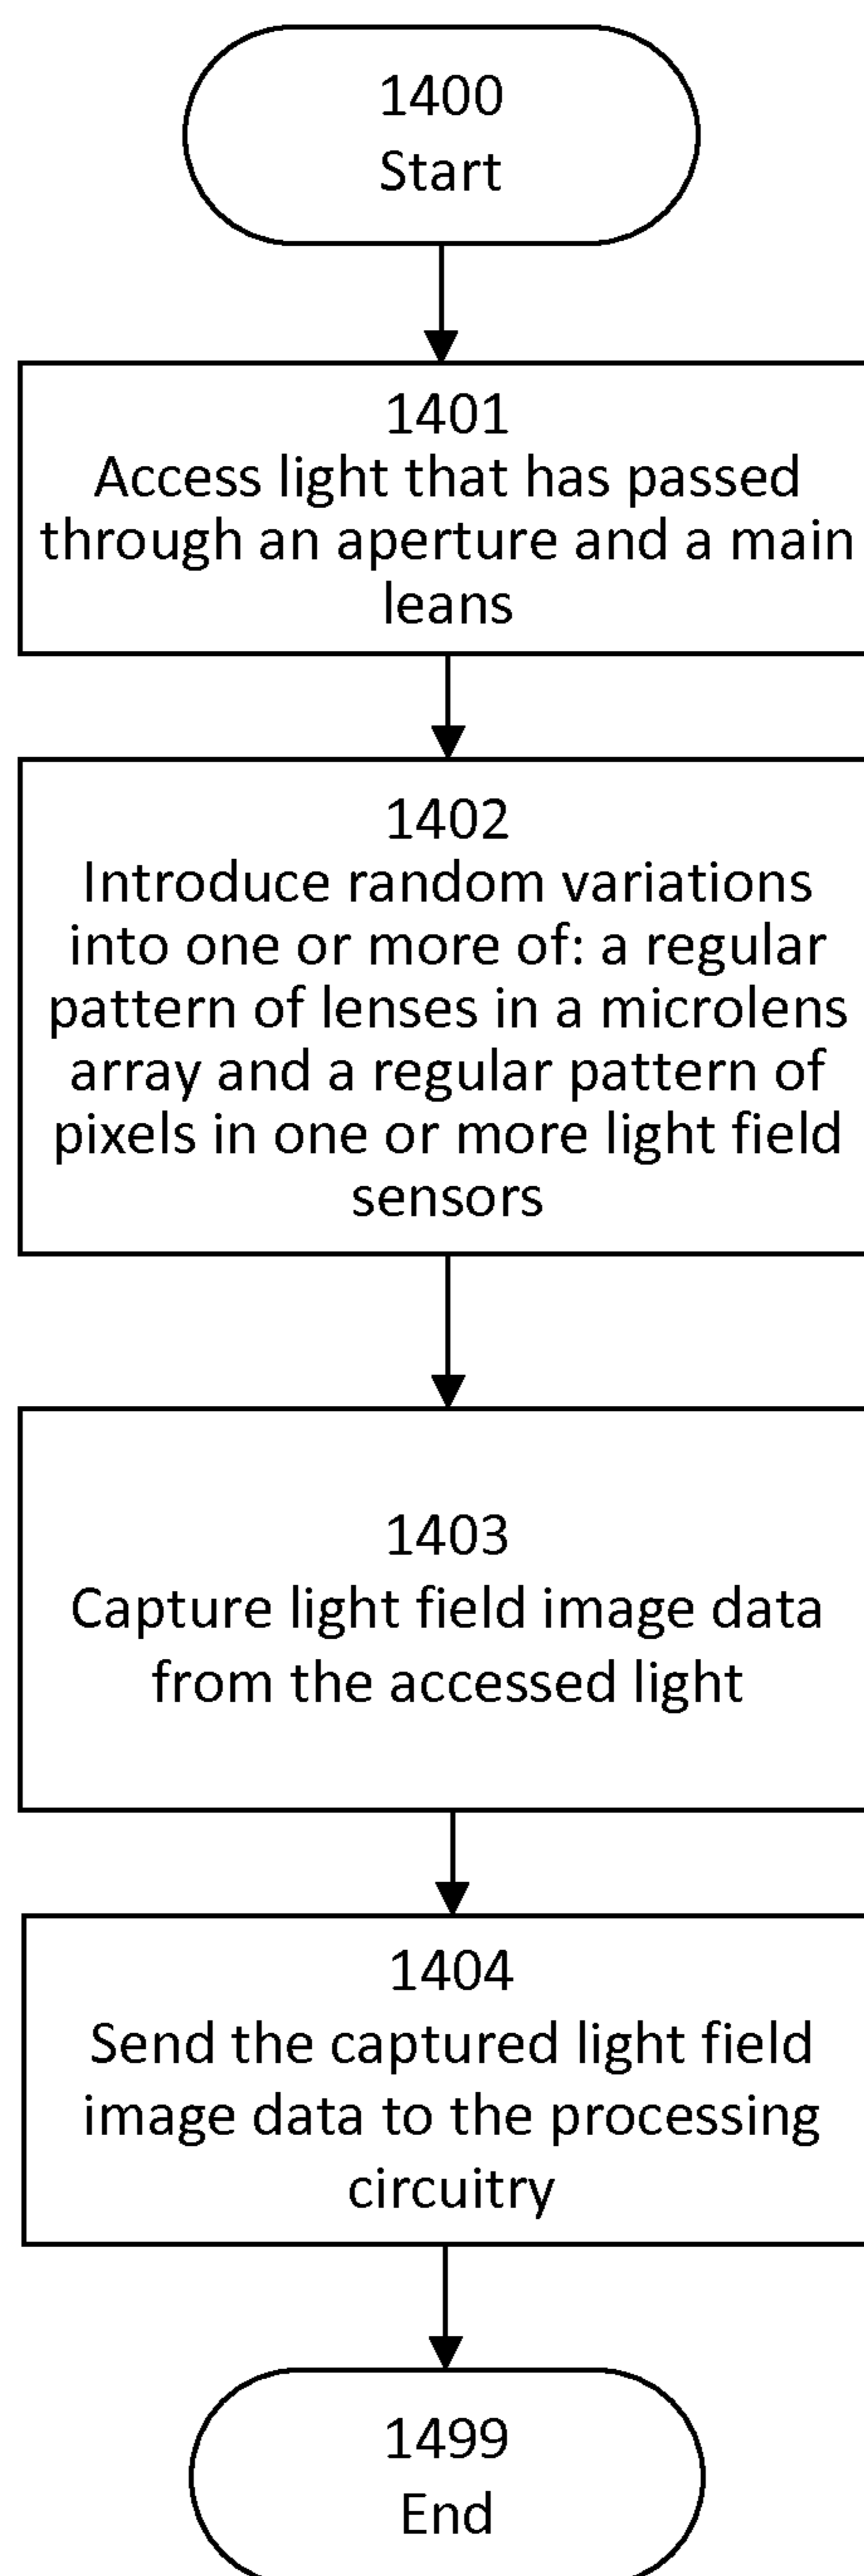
1400
Start

1401
Access light that has passed through an aperture and a main leans

1402
Introduce random variations into one or more of: a regular pattern of lenses in a microlens array and a regular pattern of pixels in one or more light field sensors

1403
Capture light field image data from the accessed light

1404
Send the captured light field image data to the processing circuitry

1499
End